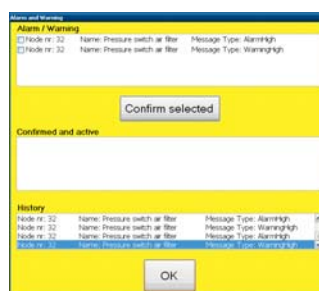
Alarm and Warning

Alarm / Warning

Node nr: 32 Name: Pressure switch air filter Message Type: AlarmHigh
Node nr: 32 Name: Pressure switch air filter Message Type: WarningHigh

Confirm selected

Confirmed and active

History

Node nr: 32 Name: Pressure switch air filter Message Type: AlarmHigh
Node nr: 32 Name: Pressure switch air filter Message Type: WarningHigh
Node nr: 32 Name: Pressure switch air filter Message Type: AlarmHigh
Node nr: 32 Name: Pressure switch air filter Message Type: WarningHigh

OK